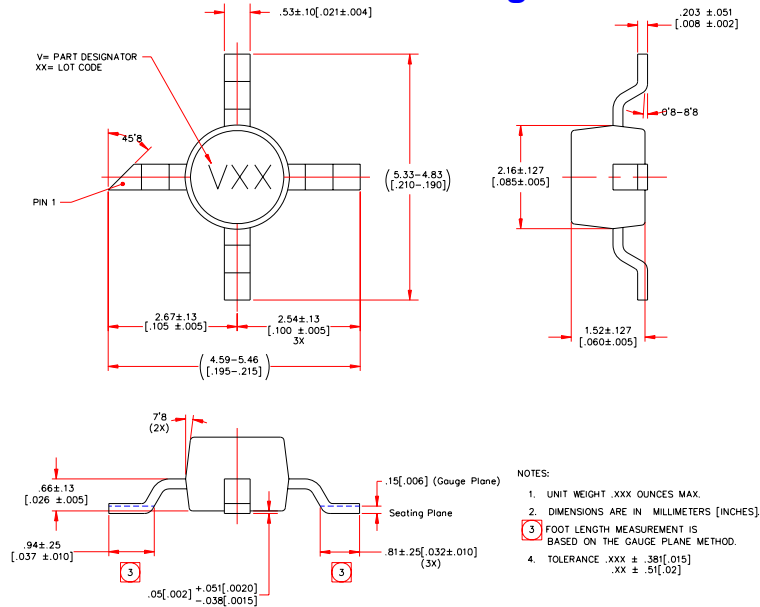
.53±.10[.021±.004]

V= PART DESIGNATOR
XX= LOT CODE

45°8

VXX

PIN 1

(5.33–4.83)
([.210–.190])

2.67±.13
[.105 ±.005]

2.54±.13
[.100 ±.005]
3X

(4.59–5.46)
([.195–.215])

.203 ±.051
[.008 ±.002]

0°8–8°8

2.16±.127
[.085±.005]

1.52±.127
[.060±.005]

7°8
(2X)

.66±.13
[.026 ±.005]

.15[.006] (Gauge Plane)

Seating Plane

.94±.25
[.037 ±.010]

.81±.25[.032±.010]
(3X)

3

3

.05[.002] $^{+.051[.0020]}_{-.038[.0015]}$

NOTES:

1. UNIT WEIGHT .XXX OUNCES MAX.

2. DIMENSIONS ARE IN MILLIMETERS [INCHES].

3 FOOT LENGTH MEASUREMENT IS BASED ON THE GAUGE PLANE METHOD.

4. TOLERANCE .XXX ± .381[.015]
.XX ± .51[.02]